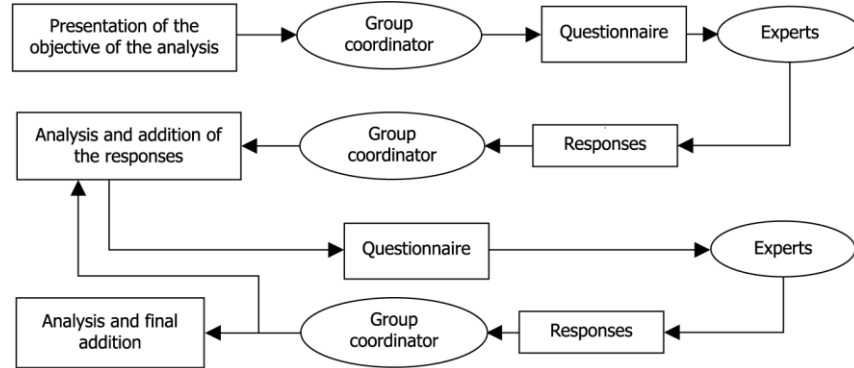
Presentation of the objective of the analysis

Group coordinator

Questionnaire

Experts

Analysis and addition of the responses

Group coordinator

Responses

Questionnaire

Experts

Analysis and final addition

Group coordinator

Responses